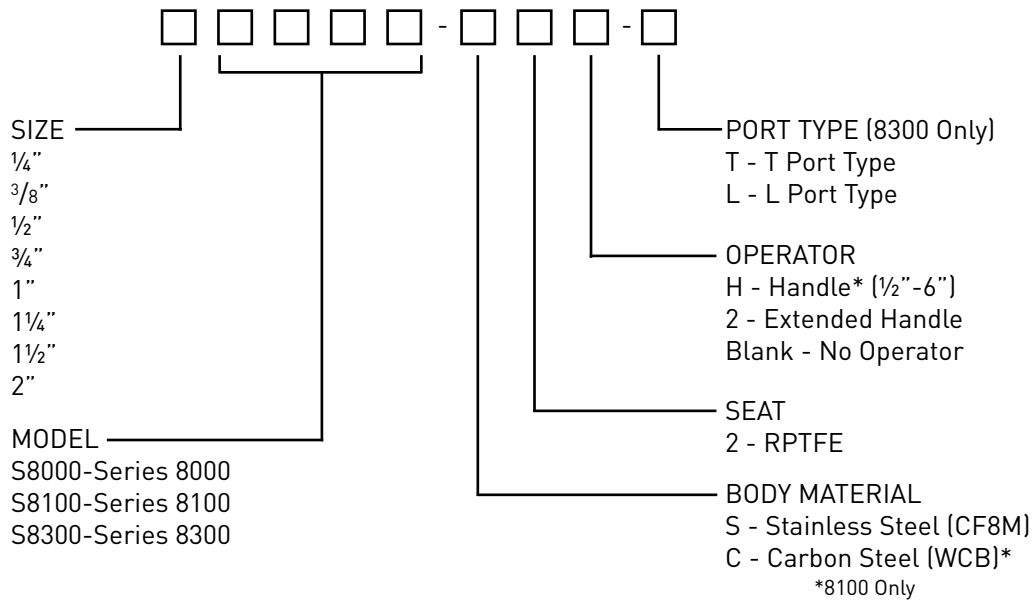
- -

SIZE
¼"
³/8"
½"
¾"
1"
1¼"
1½"
2"

MODEL
S8000-Series 8000
S8100-Series 8100
S8300-Series 8300

PORT TYPE (8300 Only)
T - T Port Type
L - L Port Type

OPERATOR
H - Handle* (½"-6")
2 - Extended Handle
Blank - No Operator

SEAT
2 - RPTFE

BODY MATERIAL
S - Stainless Steel (CF8M)
C - Carbon Steel (WCB)*
*8100 Only